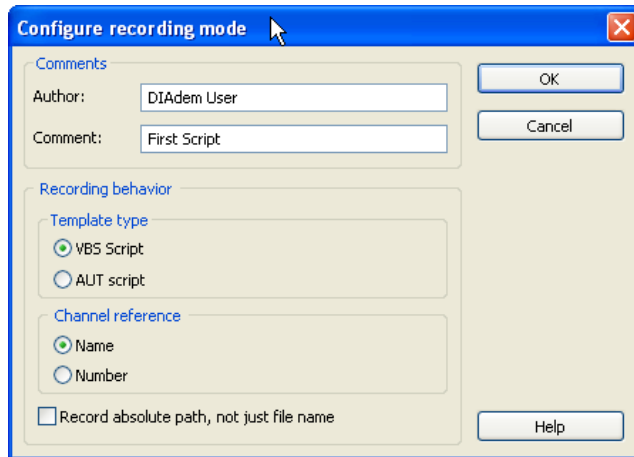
Configure recording mode

Comments

Author: DIAdem User

Comment: First Script

OK

Cancel

Recording behavior

Template type

VBS Script

AUT script

Channel reference

Name

Number

Record absolute path, not just file name

Help